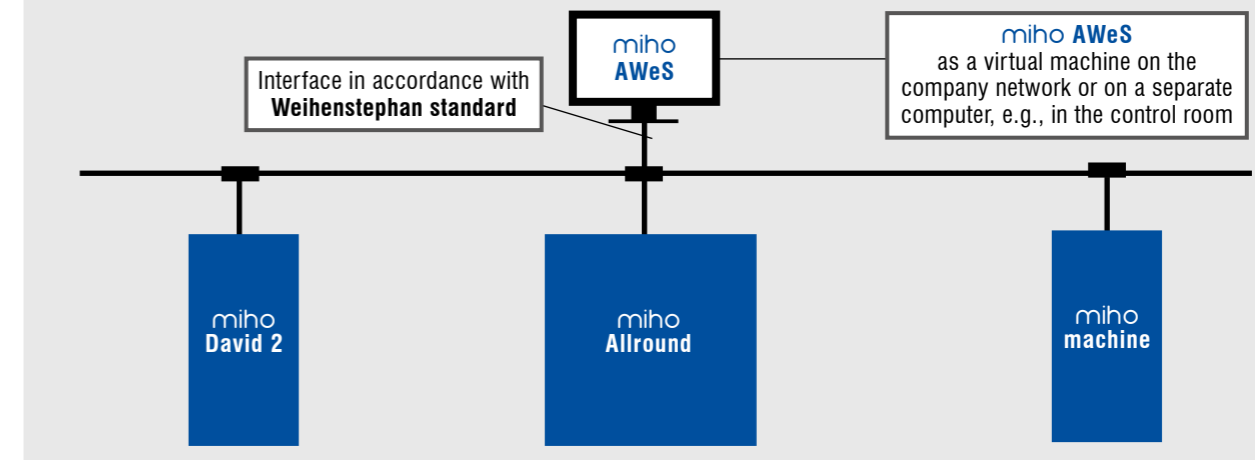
miho
AWeS

Interface in accordance with
Weihenstephan standard

miho AWeS
as a virtual machine on the company network or on a separate computer, e.g., in the control room

miho
David 2

miho
Allround

miho
machine